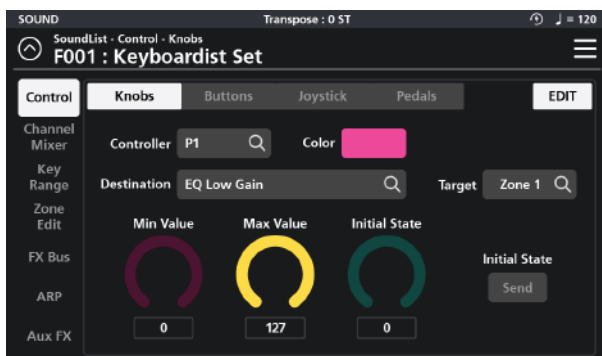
SOUND
Transpose : 0 ST
♩ = 120

SoundList - Control - Knobs
F001 : Keyboardist Set

Control
Channel Mixer
Key Range
Zone Edit
FX Bus
ARP
Aux FX

Knobs
Buttons
Joystick
Pedals
EDIT

Controller
P1
Color

Destination
EQ Low Gain
Target
Zone 1

Min Value
Max Value
Initial State

0
127
0

Initial State
Send